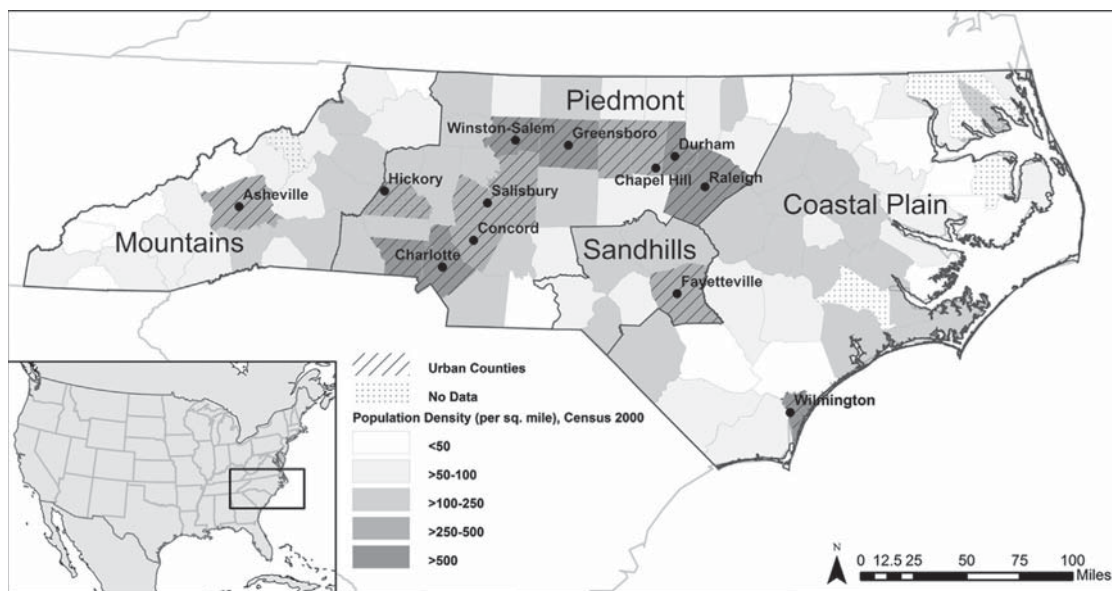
Piedmont
Winston-Salem
Greensboro
Durham
Chapel Hill
Raleigh
Hickory
Asheville
Salisbury
Concord
Charlotte
Mountains
Sandhills
Coastal Plain
Fayetteville
Wilmington

Urban Counties
No Data
Population Density (per sq. mile), Census 2000
<50
>50-100
>100-250
>250-500
>500

N
0 12.5 25 50 75 100
Miles